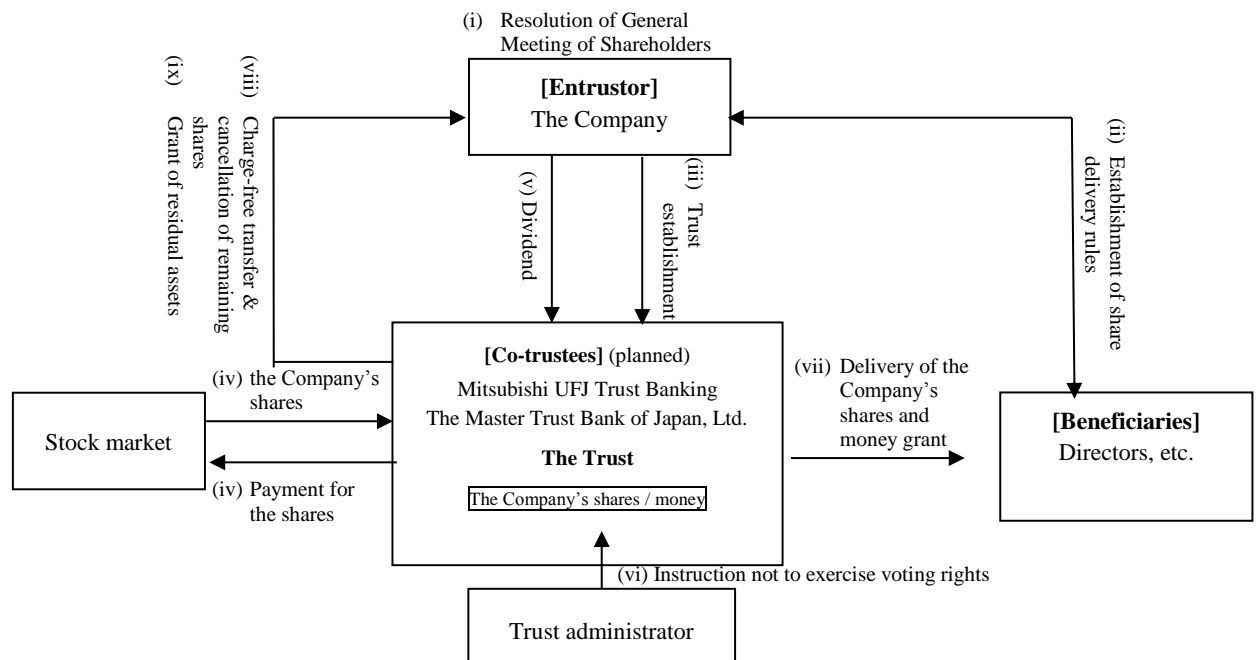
(i) Resolution of General Meeting of Shareholders

[Entrustor]
The Company

(ix) Grant of residual assets

(viii) Charge-free transfer & cancellation of remaining shares

(v) Dividend

(iii) Trust establishment

(ii) Establishment of share delivery rules

[Co-trustees] (planned)
Mitsubishi UFJ Trust Banking
The Master Trust Bank of Japan, Ltd.

The Trust

The Company's shares / money

(iv) the Company's shares

Stock market

(iv) Payment for the shares

(vii) Delivery of the Company's shares and money grant

[Beneficiaries]
Directors, etc.

(vi) Instruction not to exercise voting rights

Trust administrator